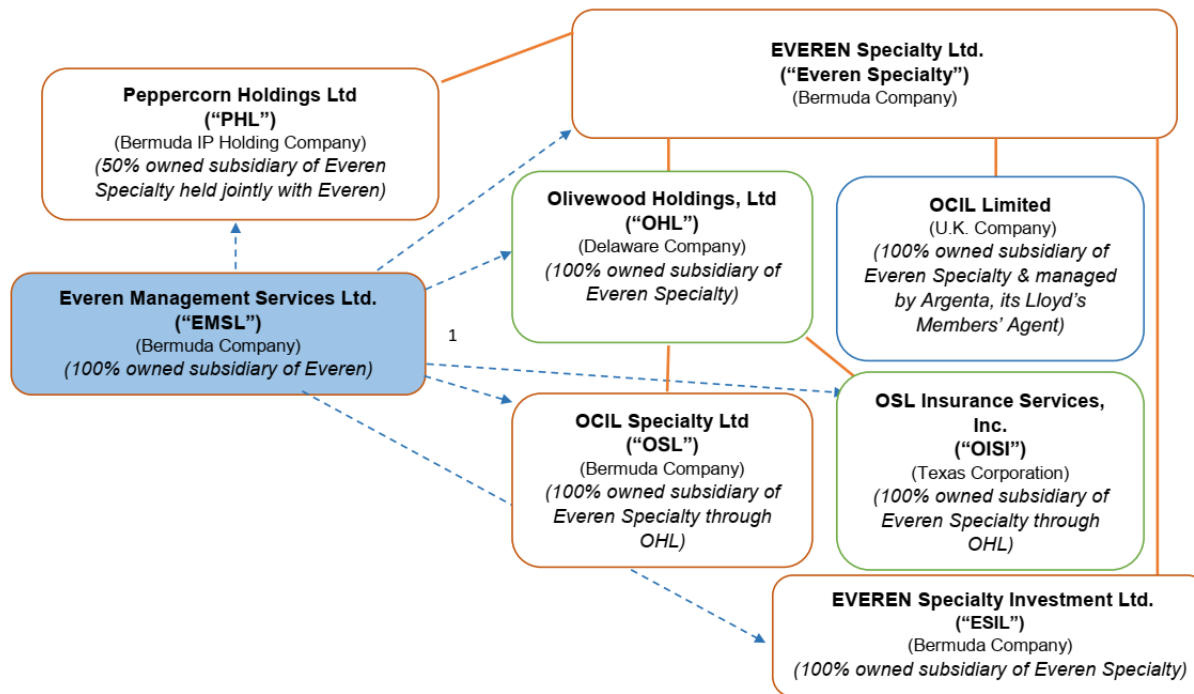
EVEREN Specialty Ltd.
("Everen Specialty")
(Bermuda Company)

Peppercorn Holdings Ltd
("PHL")
(Bermuda IP Holding Company)
(50% owned subsidiary of Everen Specialty held jointly with Everen)

Olivewood Holdings, Ltd
("OHL")
(Delaware Company)
(100% owned subsidiary of Everen Specialty)

OCIL Limited
(U.K. Company)
(100% owned subsidiary of Everen Specialty & managed by Argenta, its Lloyd's Members' Agent)

Everen Management Services Ltd.
("EMSL")
(Bermuda Company)
(100% owned subsidiary of Everen)

1

OCIL Specialty Ltd
("OSL")
(Bermuda Company)
(100% owned subsidiary of Everen Specialty through OHL)

OSL Insurance Services, Inc.
("OISI")
(Texas Corporation)
(100% owned subsidiary of Everen Specialty through OHL)

EVEREN Specialty Investment Ltd.
("ESIL")
(Bermuda Company)
(100% owned subsidiary of Everen Specialty)